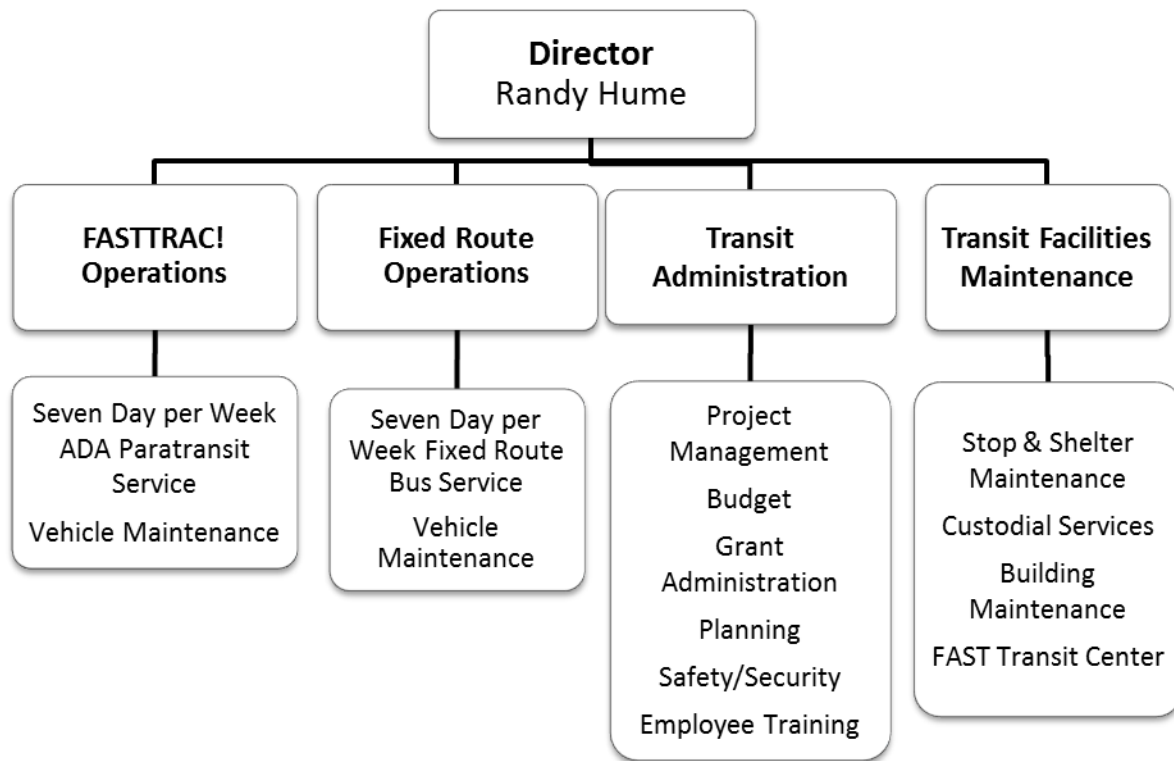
Director
Randy Hume

FASTTRAC! Operations

Seven Day per Week ADA Paratransit Service

Vehicle Maintenance

Fixed Route Operations

Seven Day per Week Fixed Route Bus Service

Vehicle Maintenance

Transit Administration

Project Management

Budget

Grant Administration

Planning

Safety/Security

Employee Training

Transit Facilities Maintenance

Stop & Shelter Maintenance

Custodial Services

Building Maintenance

FAST Transit Center